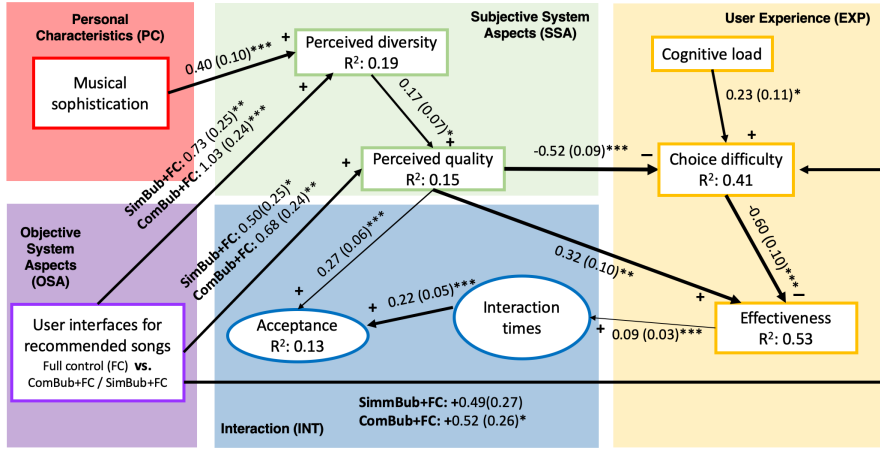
Personal Characteristics (PC)

Musical sophistication

Subjective System Aspects (SSA)

User Experience (EXP)

Perceived diversity
R²: 0.19

Cognitive load

0.40 (0.10)***

+

0.17 (0.07)*

+

0.23 (0.11)*

+

SimBub+FC: 0.73 (0.25)**
ComBub+FC: 1.03 (0.24)***

+

Perceived quality
R²: 0.15

-0.52 (0.09)***

−

Choice difficulty
R²: 0.41

Objective System Aspects (OSA)

SimBub+FC: 0.50(0.25)*
ComBub+FC: 0.68 (0.24)**

+

0.27 (0.06)***

-0.60 (0.10)***

0.32 (0.10)**

+

−

+

0.22 (0.05)***

Interaction times

User interfaces for recommended songs
Full control (FC) vs.
ComBub+FC / SimBub+FC

Acceptance
R²: 0.13

+

0.09 (0.03)***

Effectiveness
R²: 0.53

SimmBub+FC: +0.49(0.27)
ComBub+FC: +0.52 (0.26)*

Interaction (INT)